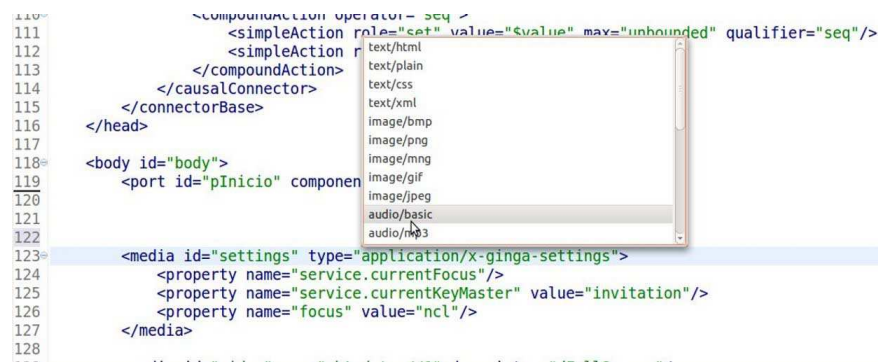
110 <compoundAction operator="seq">
111 <simpleAction role="set" value="$value" max="unbounded" qualifier="seq"/>
112 <simpleAction r
113 </compoundAction>
114 </causalConnector>
115 </connectorBase>
116 </head>
117
118 <body id="body">
119 <port id="pInicio" componen
120
121
122
123 <media id="settings" type="application/x-ginga-settings">
124 <property name="service.currentFocus"/>
125 <property name="service.currentKeyMaster" value="invitation"/>
126 <property name="focus" value="ncl"/>
127 </media>
128

text/html
text/plain
text/css
text/xml
image/bmp
image/png
image/mng
image/gif
image/jpeg
audio/basic
audio/mp3